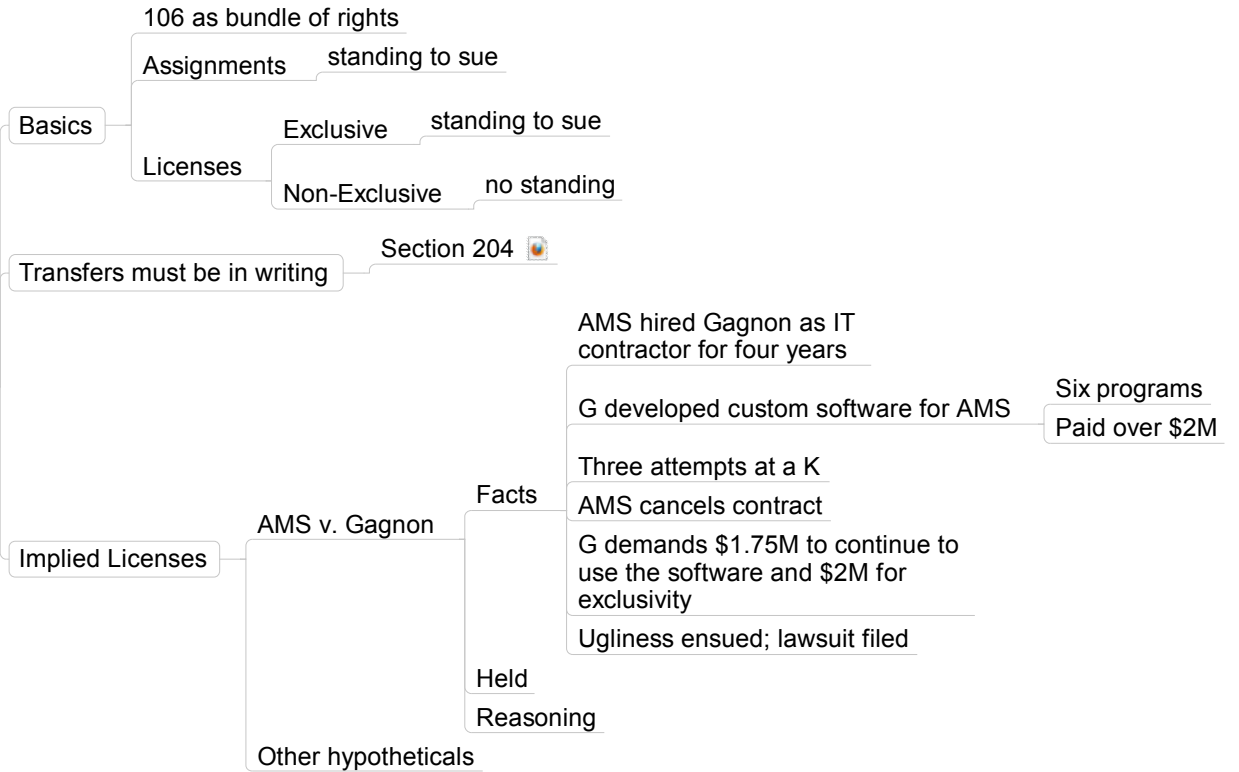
Basics
106 as bundle of rights
Assignments
standing to sue
Licenses
Exclusive
standing to sue
Non-Exclusive
no standing

Transfers must be in writing
Section 204

Implied Licenses
AMS v. Gagnon
Facts
AMS hired Gagnon as IT contractor for four years
G developed custom software for AMS
Six programs
Paid over $2M
Three attempts at a K
AMS cancels contract
G demands $1.75M to continue to use the software and $2M for exclusivity
Ugliness ensued; lawsuit filed
Held
Reasoning
Other hypotheticals